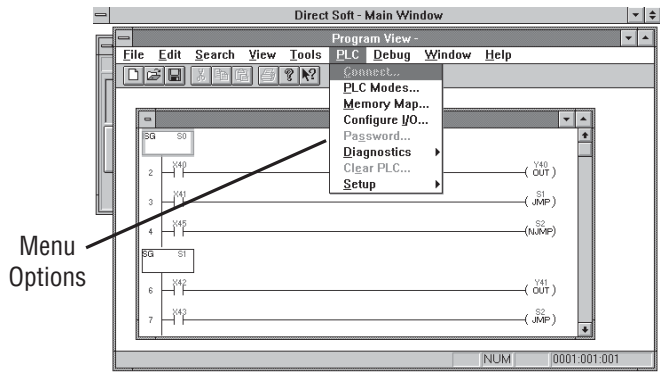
Direct Soft - Main Window

Program View -

File Edit Search View Tools PLC Debug Window Help

Connect..
PLC Modes...
Memory Map...
Configure I/O...
Password...
Diagnostics
Clear PLC...
Setup

SG S0

2 X40 Y40 OUT

3 X41 S1 JMP

4 X45 S2 NJMP

SG S1

6 X42 Y41 OUT

7 X43 S2 JMP

Menu Options

NUM 0001:001:001